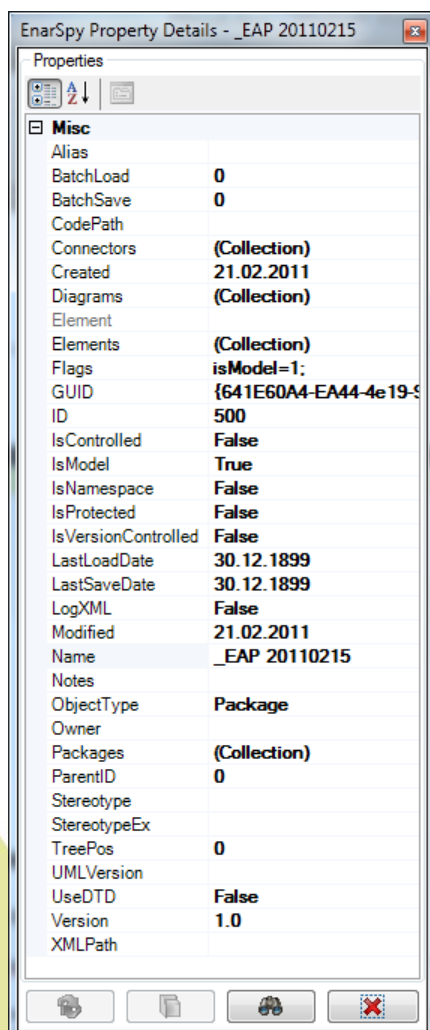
EnarSpy Property Details - _EAP 20110215

Properties

| Misc | |
|---|---|
| Alias | |
| BatchLoad | 0 |
| BatchSave | 0 |
| CodePath | |
| Connectors | (Collection) |
| Created | 21.02.2011 |
| Diagrams | (Collection) |
| Element | |
| Elements | (Collection) |
| Flags | isModel=1; |
| GUID | {641E60A4-EA44-4e19-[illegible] |
| ID | 500 |
| IsControlled | False |
| IsModel | True |
| IsNamespace | False |
| IsProtected | False |
| IsVersionControlled | False |
| LastLoadDate | 30.12.1899 |
| LastSaveDate | 30.12.1899 |
| LogXML | False |
| Modified | 21.02.2011 |
| Name | _EAP 20110215 |
| Notes | |
| ObjectType | Package |
| Owner | |
| Packages | (Collection) |
| ParentID | 0 |
| Stereotype | |
| StereotypeEx | |
| TreePos | 0 |
| UMLVersion | |
| UseDTD | False |
| Version | 1.0 |
| XMLPath | |